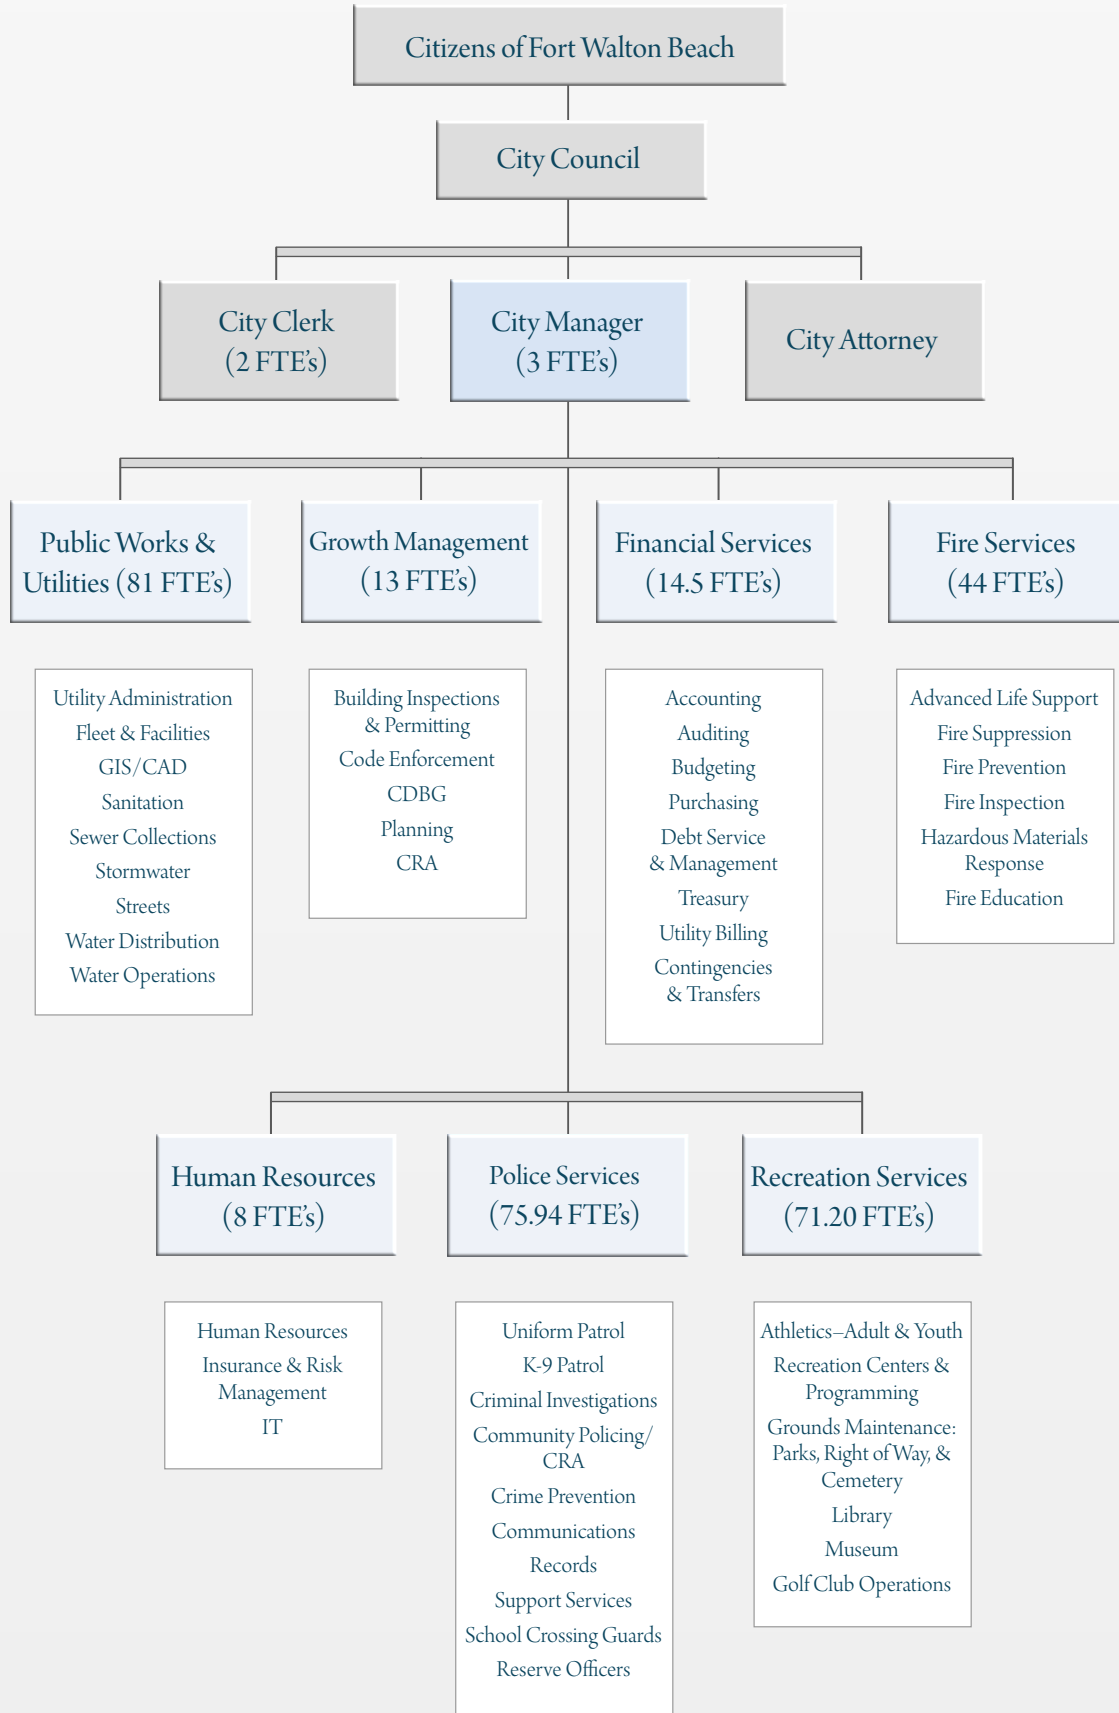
Citizens of Fort Walton Beach

City Council

City Clerk
(2 FTE's)

City Manager
(3 FTE's)

City Attorney

Public Works & Utilities (81 FTE's)

Growth Management
(13 FTE's)

Financial Services
(14.5 FTE's)

Fire Services
(44 FTE's)

Utility Administration
Fleet & Facilities
GIS/CAD
Sanitation
Sewer Collections
Stormwater
Streets
Water Distribution
Water Operations

Building Inspections & Permitting
Code Enforcement
CDBG
Planning
CRA

Accounting
Auditing
Budgeting
Purchasing
Debt Service & Management
Treasury
Utility Billing
Contingencies & Transfers

Advanced Life Support
Fire Suppression
Fire Prevention
Fire Inspection
Hazardous Materials Response
Fire Education

Human Resources
(8 FTE's)

Police Services
(75.94 FTE's)

Recreation Services
(71.20 FTE's)

Human Resources
Insurance & Risk Management
IT

Uniform Patrol
K-9 Patrol
Criminal Investigations
Community Policing/ CRA
Crime Prevention
Communications
Records
Support Services
School Crossing Guards
Reserve Officers

Athletics–Adult & Youth
Recreation Centers & Programming
Grounds Maintenance: Parks, Right of Way, & Cemetery
Library
Museum
Golf Club Operations